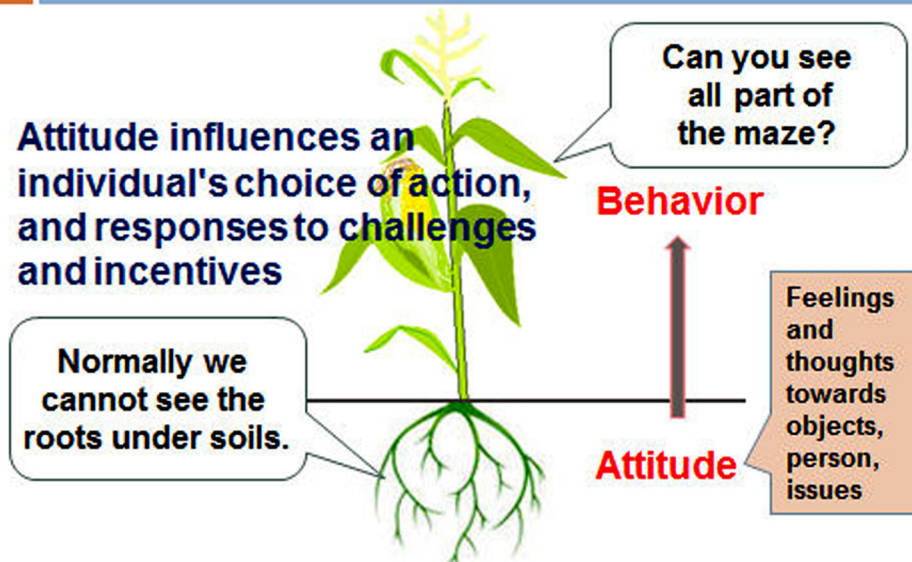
Can you see all part of the maze?

Attitude influences an individual's choice of action, and responses to challenges and incentives

Behavior

Feelings and thoughts towards objects, person, issues

Normally we cannot see the roots under soils.

Attitude